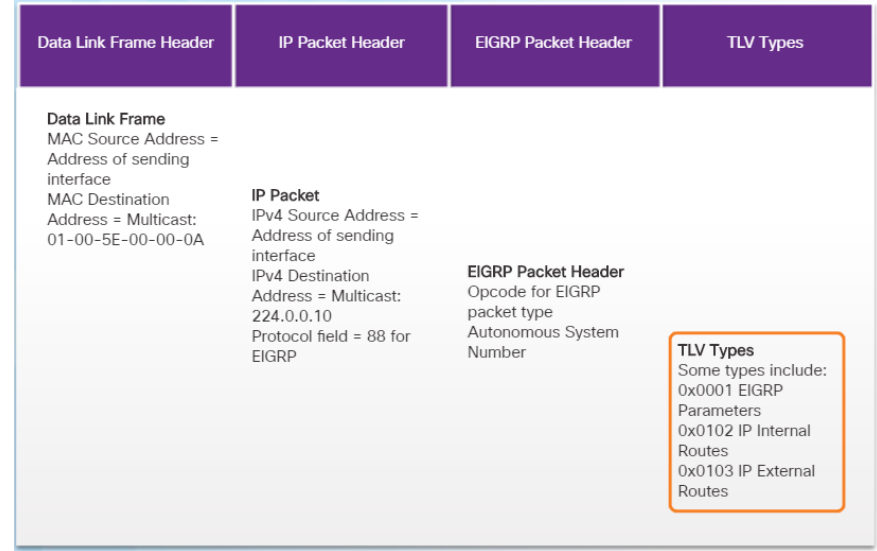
| Data Link Frame Header | IP Packet Header | EIGRP Packet Header | TLV Types |
|---|---|---|---|

Data Link Frame
MAC Source Address = Address of sending interface
MAC Destination Address = Multicast: 01-00-5E-00-00-0A

IP Packet
IPv4 Source Address = Address of sending interface
IPv4 Destination Address = Multicast: 224.0.0.10
Protocol field = 88 for EIGRP

EIGRP Packet Header
Opcode for EIGRP packet type
Autonomous System Number

TLV Types
Some types include:
0x0001 EIGRP Parameters
0x0102 IP Internal Routes
0x0103 IP External Routes